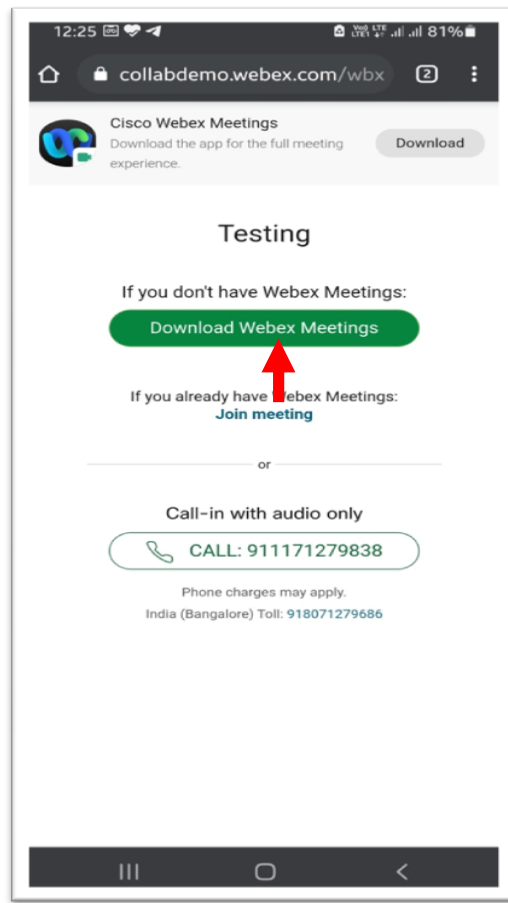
12:25 81%

collabdemo.webex.com/wbx 2

Cisco Webex Meetings
Download the app for the full meeting experience.
Download

Testing

If you don't have Webex Meetings:
Download Webex Meetings

If you already have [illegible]ebex Meetings:
Join meeting

or

Call-in with audio only
CALL: 911171279838

Phone charges may apply.
India (Bangalore) Toll: 918071279686